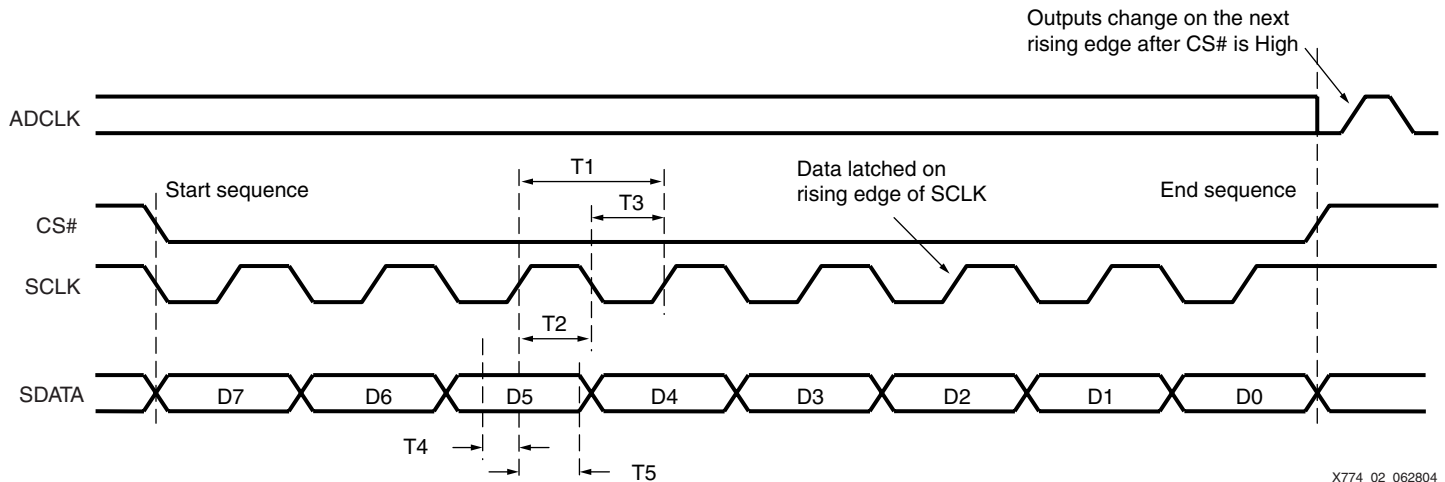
Outputs change on the next rising edge after CS# is High

ADCLK

T1

Data latched on rising edge of SCLK

Start sequence

End sequence

T3

CS#

SCLK

T2

SDATA

D7

D6

D5

D4

D3

D2

D1

D0

T4

T5

X774 02 062804